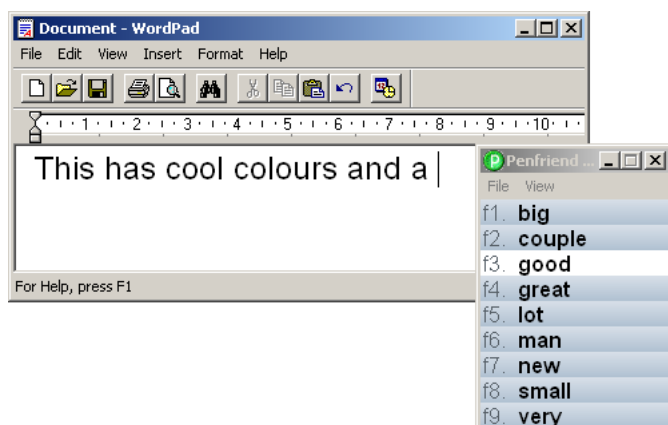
Document - WordPad

File Edit View Insert Format Help

1 2 3 4 5 6 7 8 9 10

This has cool colours and a

For Help, press F1

Penfriend ...

File View

f1. big
f2. couple
f3. good
f4. great
f5. lot
f6. man
f7. new
f8. small
f9. very